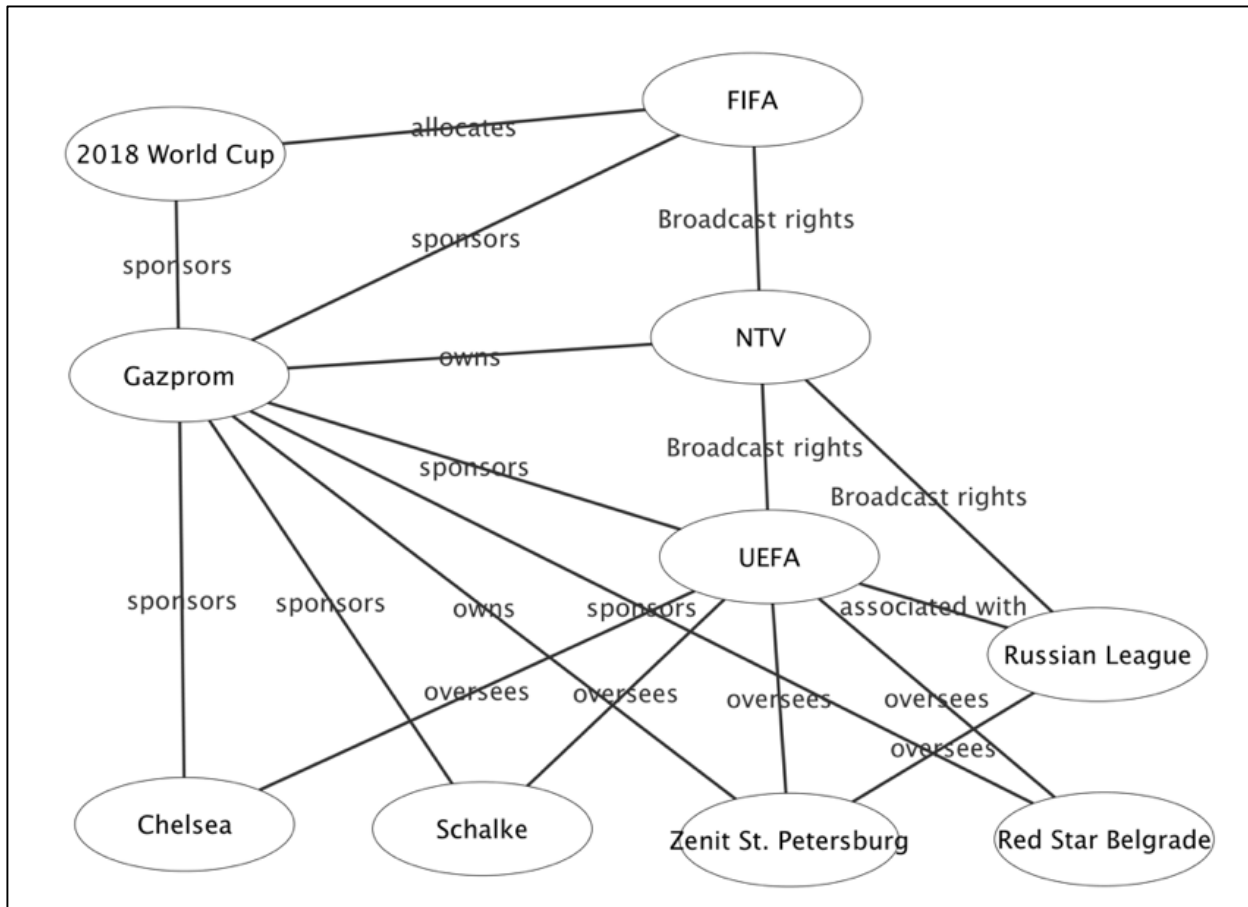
FIFA

2018 World Cup

allocates

sponsors

sponsors

Broadcast rights

NTV

Gazprom

owns

Broadcast rights

sponsors

Broadcast rights

UEFA

sponsors

sponsors

owns

sponsors

associated with

Russian League

oversees

oversees

oversees

oversees

oversees

Chelsea

Schalke

Zenit St. Petersburg

Red Star Belgrade